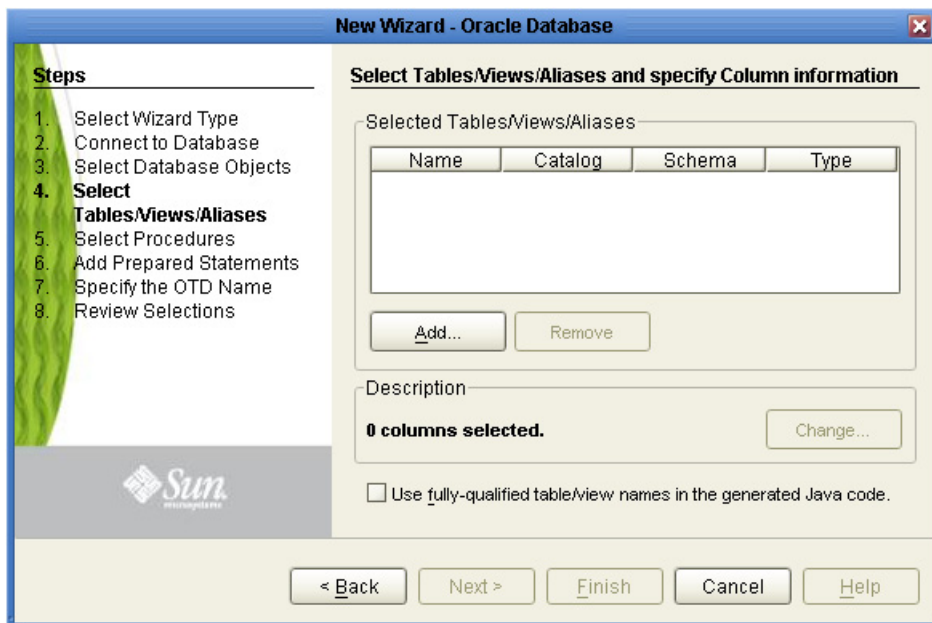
New Wizard - Oracle Database

Steps

1. Select Wizard Type
2. Connect to Database
3. Select Database Objects
4. Select Tables/Views/Aliases
5. Select Procedures
6. Add Prepared Statements
7. Specify the OTD Name
8. Review Selections

Sun microsystems

Select Tables/Views/Aliases and specify Column information

Selected Tables/Views/Aliases

| Name | Catalog | Schema | Type |
|---|---|---|---|

Add... Remove

Description

0 columns selected.

Change...

Use fully-qualified table/view names in the generated Java code.

< Back Next > Finish Cancel Help